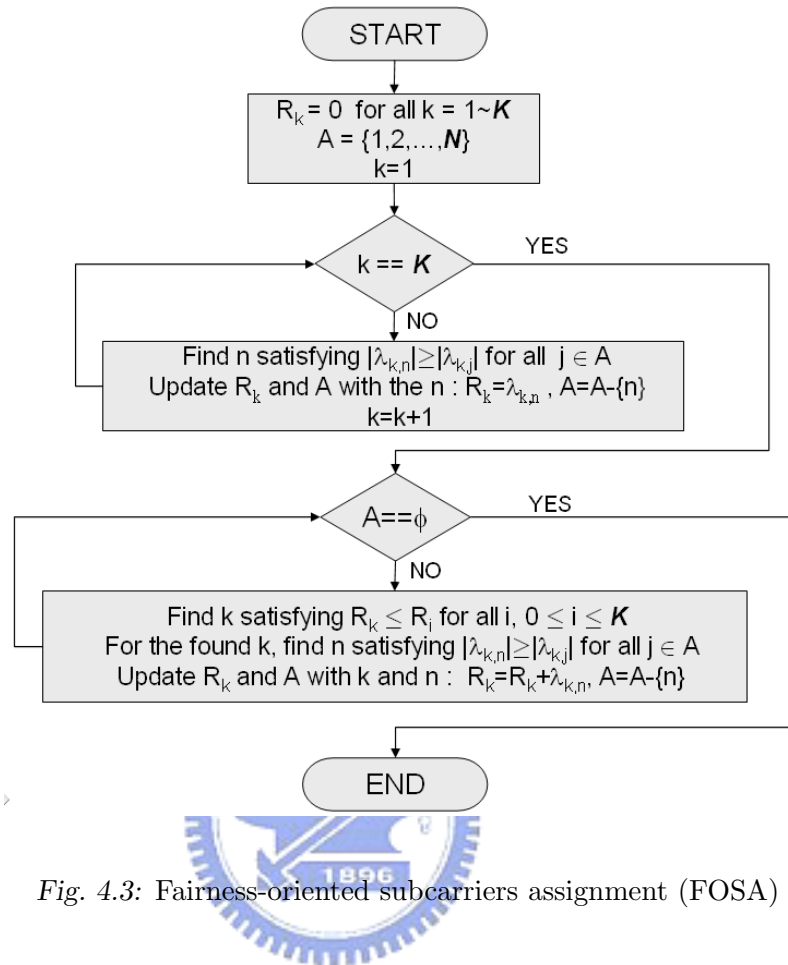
START

$R_k = 0$ for all $k = 1\sim \boldsymbol{K}$
$A = \{1,2,\ldots,\boldsymbol{N}\}$
k=1

k == $\boldsymbol{K}$

YES

NO

Find n satisfying $|\lambda_{k,n}| \geq |\lambda_{k,j}|$ for all $j \in A$
Update $R_k$ and A with the n : $R_k=\lambda_{k,n}$ , $A=A-\{n\}$
k=k+1

$A==\phi$

YES

NO

Find k satisfying $R_k \leq R_i$ for all i, $0 \leq i \leq \boldsymbol{K}$
For the found k, find n satisfying $|\lambda_{k,n}| \geq |\lambda_{k,j}|$ for all $j \in A$
Update $R_k$ and A with k and n : $R_k=R_k+\lambda_{k,n}$, $A=A-\{n\}$

END

1896

Fig. 4.3: Fairness-oriented subcarriers assignment (FOSA)